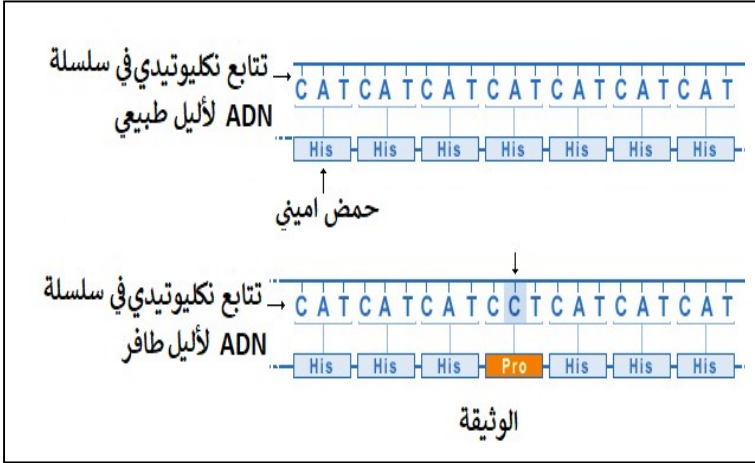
تتابع نكليوتيديفي سلسلة ADN لأليل طبيعي

C A T C A T C A T C A T C A T C A T C A T

His His His His His His His

حمض اميني

تتابع نكليوتيديفي سلسلة ADN لأليل طافر

C A T C A T C A T C C T C A T C A T C A T

His His His Pro His His His

الوثيقة